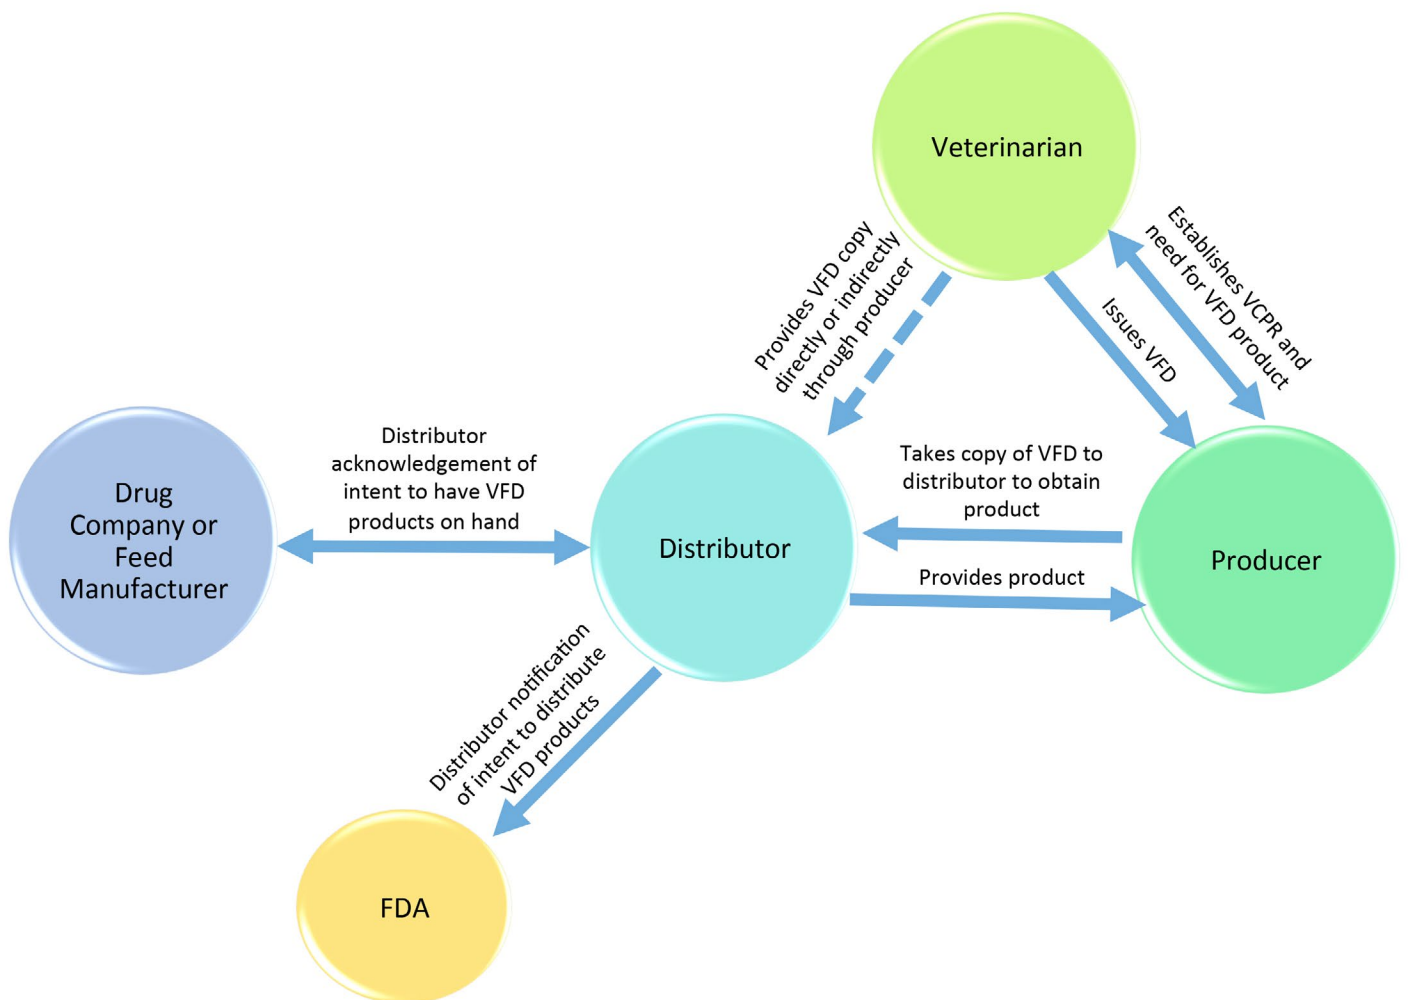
Veterinarian

Provides VFD copy directly or indirectly through producer

Issues VFD

Establishes VCPR and need for VFD product

Drug Company or Feed Manufacturer

Distributor acknowledgement of intent to have VFD products on hand

Distributor

Takes copy of VFD to distributor to obtain product

Provides product

Producer

Distributor notification of intent to distribute VFD products

FDA